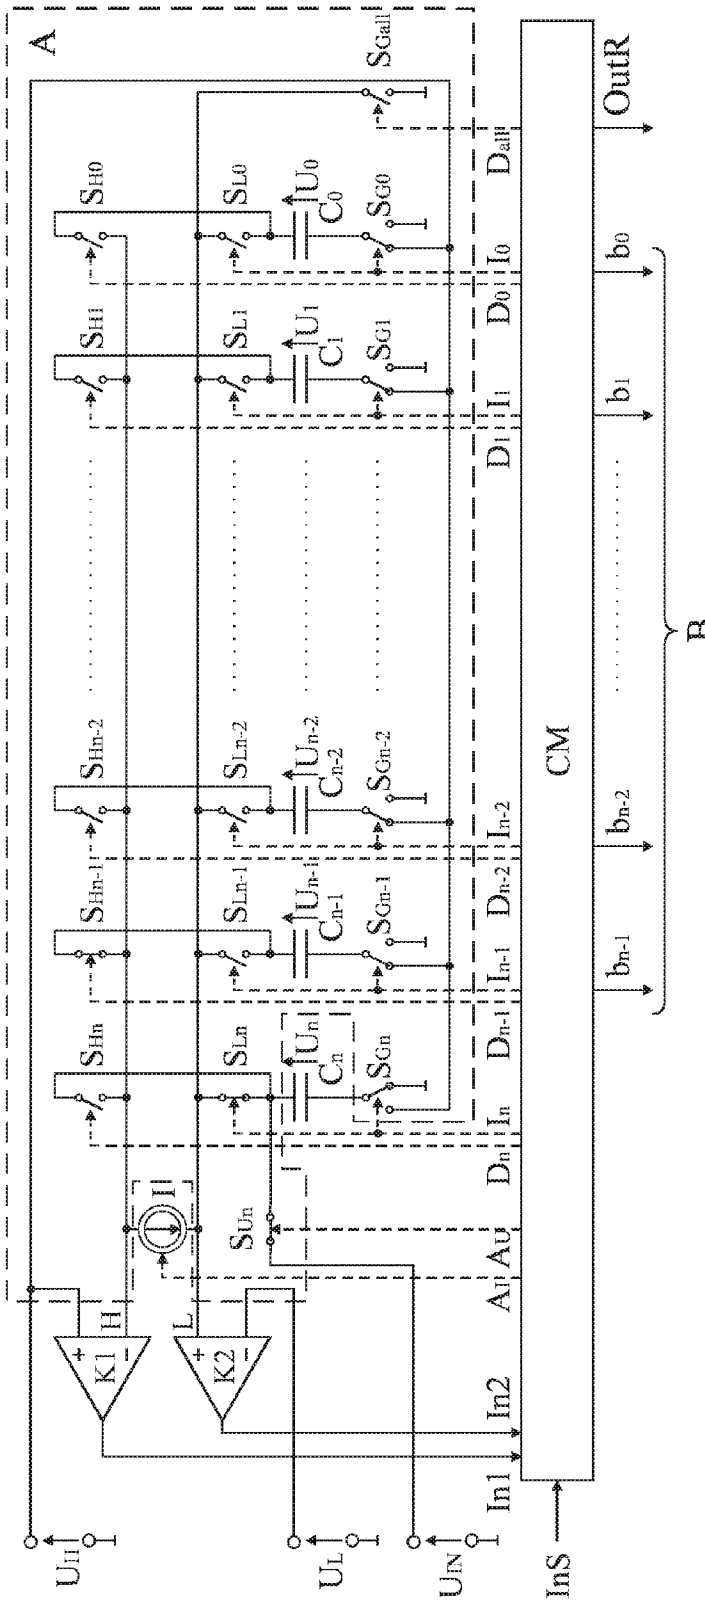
A
$S_{Gall}$
OutR
$D_{all}$
$S_{H0}$
$S_{L0}$
$U_0$
$C_0$
$S_{G0}$
$I_0$
$b_0$
$D_0$
$S_{H1}$
$S_{L1}$
$U_1$
$C_1$
$S_{G1}$
$I_1$
$b_1$
$D_1$
R
CM
$S_{Hn-2}$
$S_{Ln-2}$
$U_{n-2}$
$C_{n-2}$
$S_{Gn-2}$
$I_{n-2}$
$b_{n-2}$
$D_{n-2}$
$S_{Hn-1}$
$S_{Ln-1}$
$U_{n-1}$
$C_{n-1}$
$S_{Gn-1}$
$I_{n-1}$
$b_{n-1}$
$D_{n-1}$
$S_{Hn}$
$S_{Ln}$
$U_n$
$C_n$
$S_{Gn}$
$I_n$
$D_n$
I
$S_{Un}$
$A_U$
$A_I$
H
L
K1
K2
+
-
+
-
In2
In1
$U_H$
$U_L$
$U_N$
InS